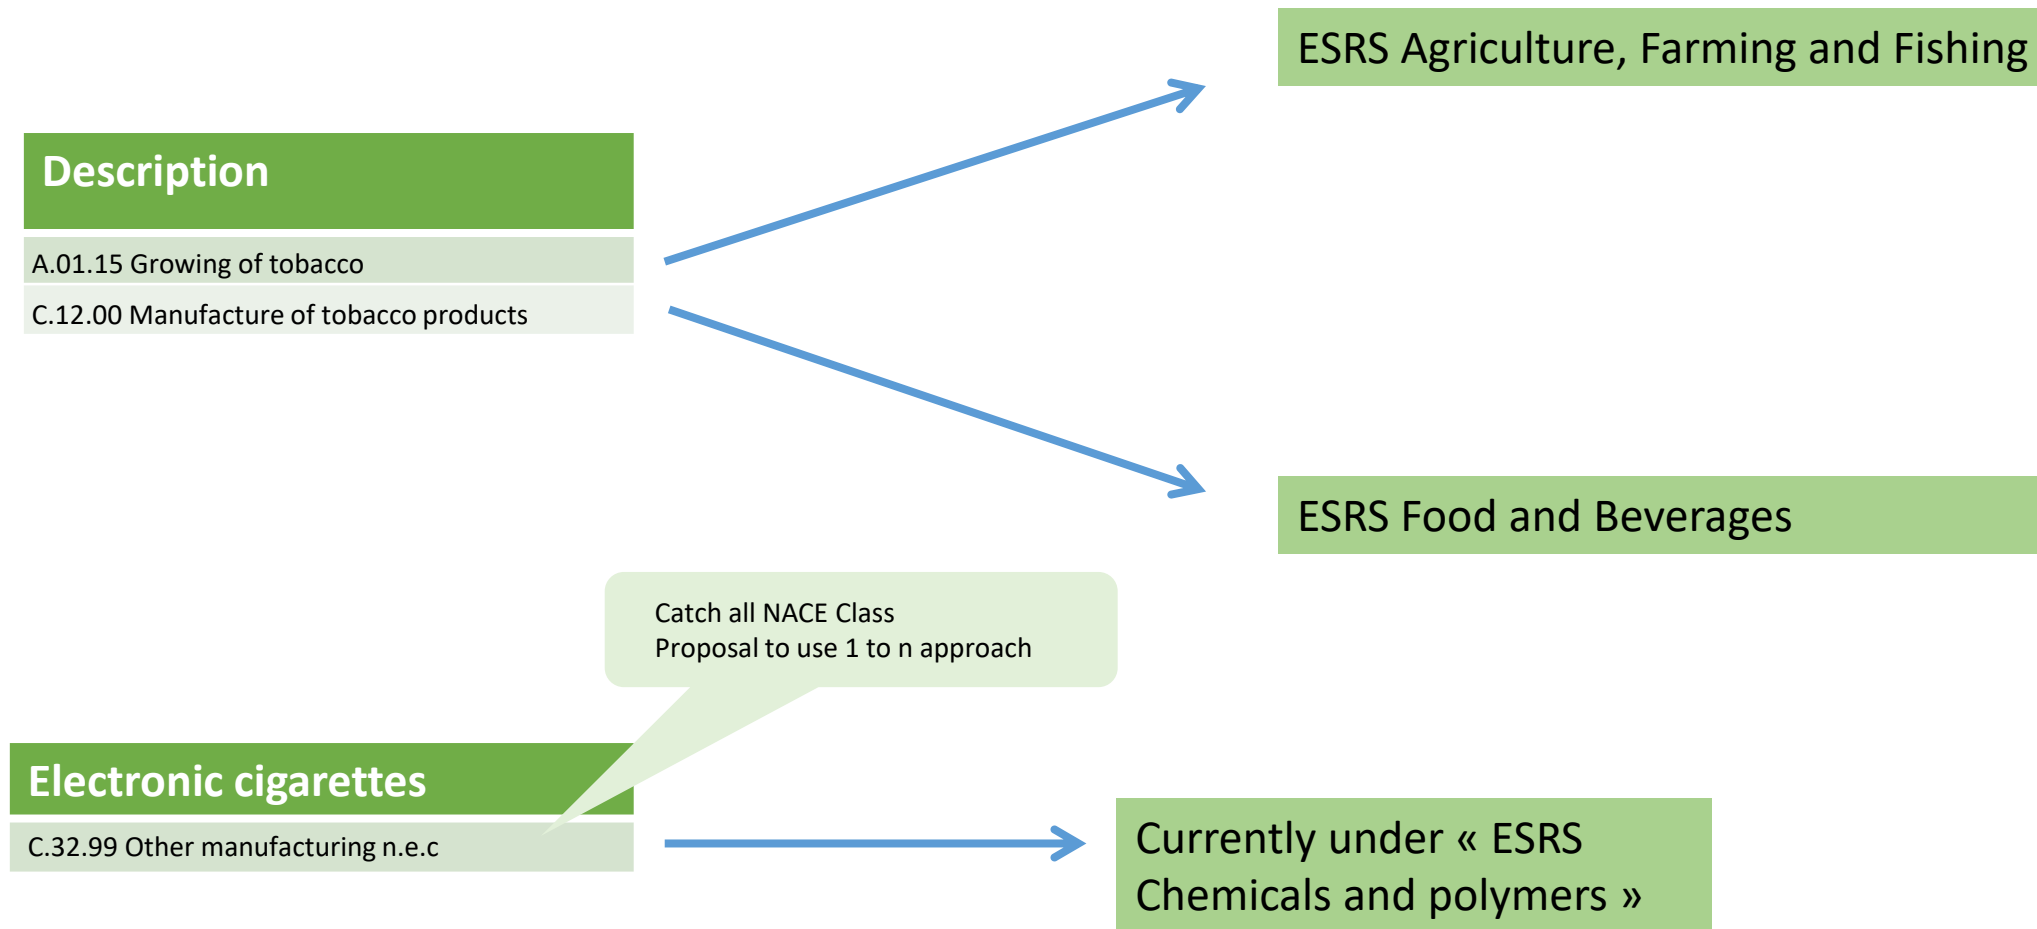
ESRS Agriculture, Farming and Fishing

Description

A.01.15 Growing of tobacco

C.12.00 Manufacture of tobacco products

ESRS Food and Beverages

Catch all NACE Class
Proposal to use 1 to n approach

Electronic cigarettes

C.32.99 Other manufacturing n.e.c

Currently under « ESRS Chemicals and polymers »